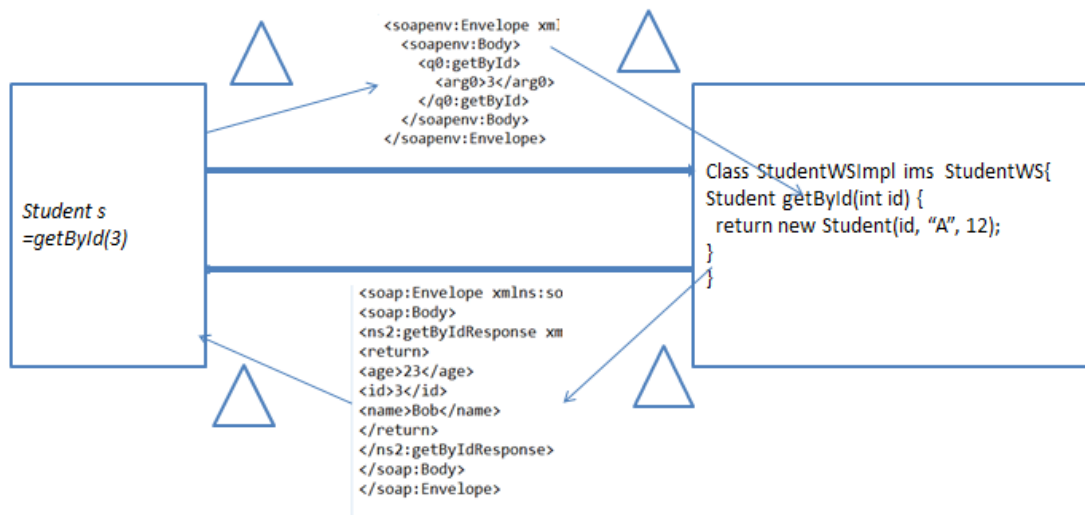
<soapenv:Envelope xm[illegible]
<soapenv:Body>
<q0:getById>
<arg0>3</arg0>
</q0:getById>
</soapenv:Body>
</soapenv:Envelope>

*Student s =getById(3)*

Class StudentWSImpl ims StudentWS{
Student getById(int id) {
return new Student(id, “A”, 12);
}
}

<soap:Envelope xmlns:so
<soap:Body>
<ns2:getByIdResponse xm
<return>
<age>23</age>
<id>3</id>
<name>Bob</name>
</return>
</ns2:getByIdResponse>
</soap:Body>
</soap:Envelope>